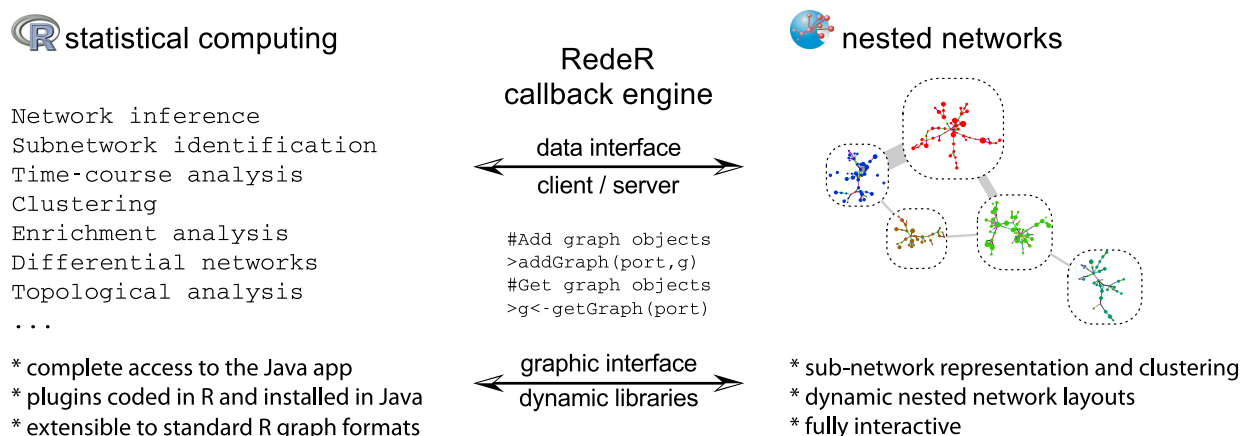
R statistical computing

Network inference
Subnetwork identification
Time-course analysis
Clustering
Enrichment analysis
Differential networks
Topological analysis
...

* complete access to the Java app
* plugins coded in R and installed in Java
* extensible to standard R graph formats

RedeR
callback engine

data interface
client / server

#Add graph objects
>addGraph(port,g)
#Get graph objects
>g<-getGraph(port)

graphic interface
dynamic libraries

nested networks

* sub-network representation and clustering
* dynamic nested network layouts
* fully interactive